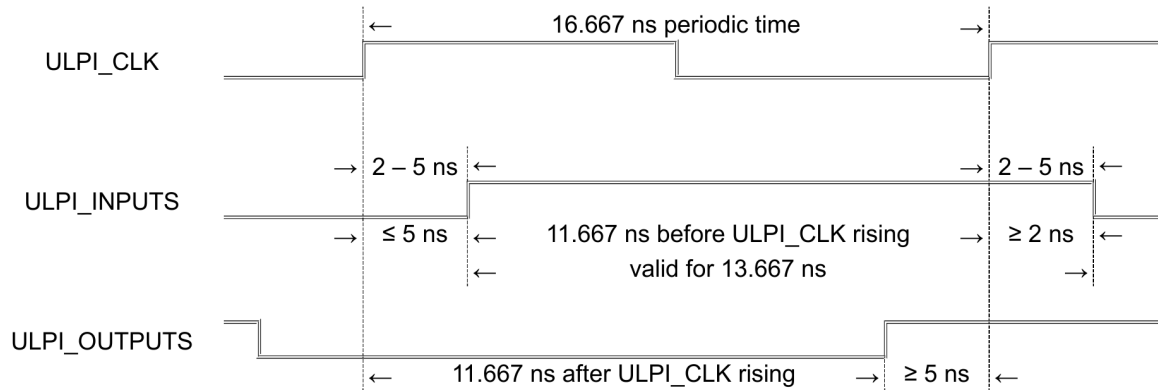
← 16.667 ns periodic time →

ULPI_CLK

→ 2 – 5 ns ← → 2 – 5 ns ←

ULPI_INPUTS

→ ≤ 5 ns ← 11.667 ns before ULPI_CLK rising → ≥ 2 ns ←

← valid for 13.667 ns →

ULPI_OUTPUTS

← 11.667 ns after ULPI_CLK rising → ≥ 5 ns ←